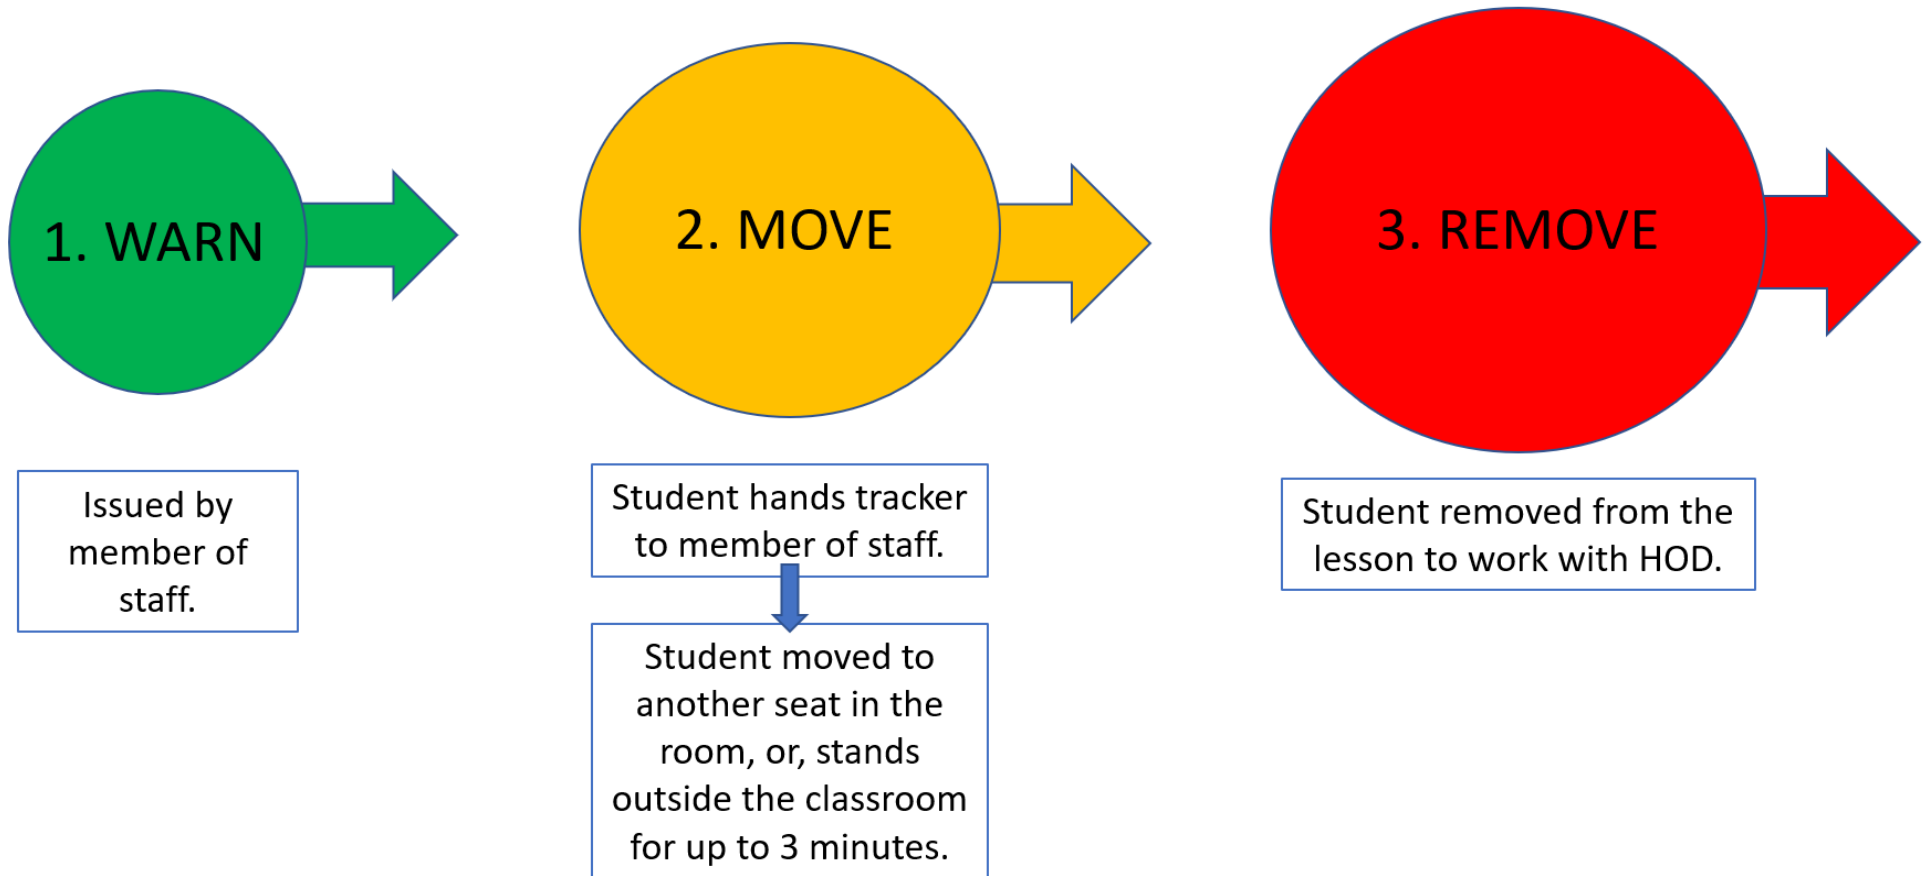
1. WARN

Issued by member of staff.

2. MOVE

Student hands tracker to member of staff.

Student moved to another seat in the room, or, stands outside the classroom for up to 3 minutes.

3. REMOVE

Student removed from the lesson to work with HOD.